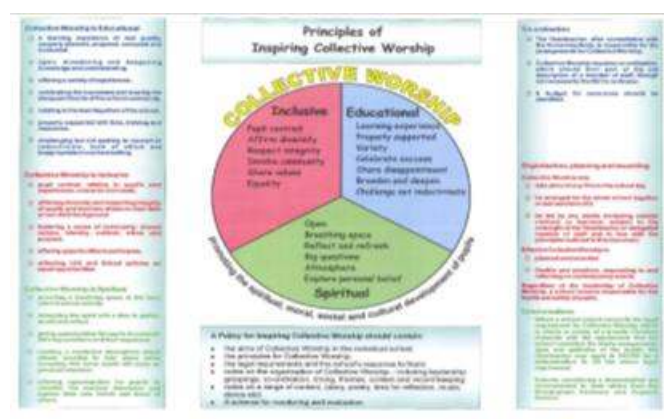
Principles of Inspiring Collective Worship

COLLECTIVE WORSHIP

Inclusive
Pupil centred
Affirm diversity
Respect integrity
Involve community
Share values
Equality

Educational
Learning experience
Properly supported
Variety
Celebrate success
Share disappointment
Broaden and deepen
Challenge not indoctrinate

Open
Breathing space
Reflect and refresh
Big questions
Atmosphere
Explore personal belief

Spiritual

promoting the spiritual, moral, social and cultural development of pupils

Collective Worship is Educational
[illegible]

Collective Worship is Inclusive
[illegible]

Collective Worship is Spiritual
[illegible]

Co-ordination
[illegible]

Organisation, planning and recording
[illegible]

A Policy for Inspiring Collective Worship should contain:
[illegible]